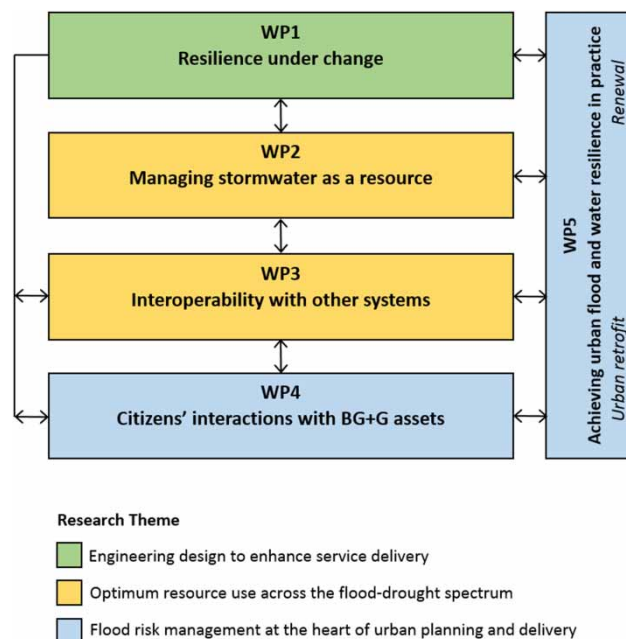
WP1
Resilience under change

WP2
Managing stormwater as a resource

WP3
Interoperability with other systems

WP4
Citizens' interactions with BG+G assets

WP5
Achieving urban flood and water resilience in practice
Urban retrofit
Renewal

Research Theme

Engineering design to enhance service delivery

Optimum resource use across the flood-drought spectrum

Flood risk management at the heart of urban planning and delivery